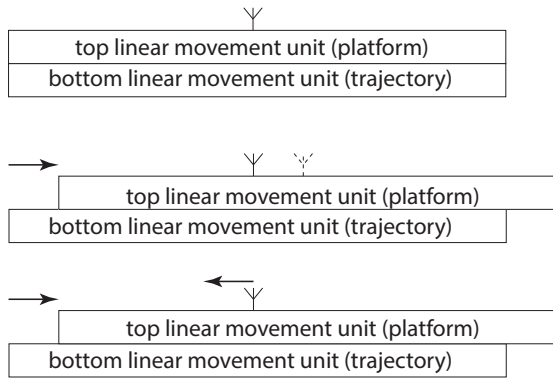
top linear movement unit (platform)
bottom linear movement unit (trajectory)

top linear movement unit (platform)
bottom linear movement unit (trajectory)

top linear movement unit (platform)
bottom linear movement unit (trajectory)